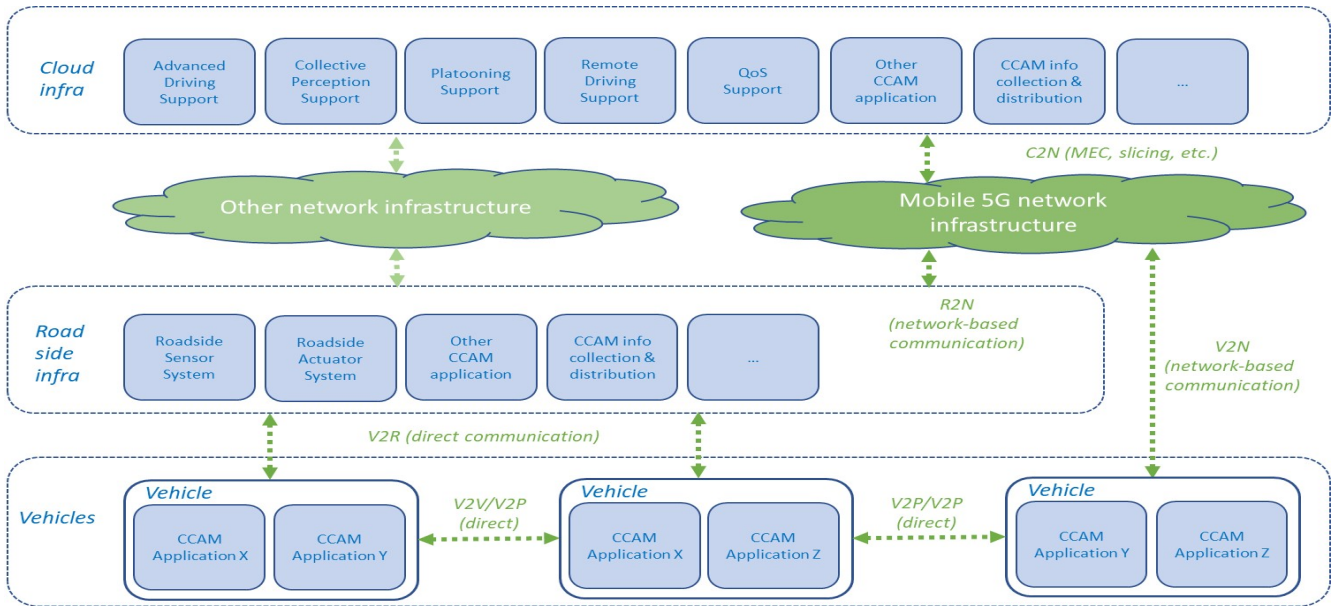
Cloud infra

Advanced Driving Support

Collective Perception Support

Platooning Support

Remote Driving Support

QoS Support

Other CCAM application

CCAM info collection & distribution

...

C2N (MEC, slicing, etc.)

Other network infrastructure

Mobile 5G network infrastructure

Road side infra

Roadside Sensor System

Roadside Actuator System

Other CCAM application

CCAM info collection & distribution

...

R2N (network-based communication)

V2N (network-based communication)

V2R (direct communication)

Vehicles

Vehicle

CCAM Application X

CCAM Application Y

V2V/V2P (direct)

Vehicle

CCAM Application X

CCAM Application Z

V2P/V2P (direct)

Vehicle

CCAM Application Y

CCAM Application Z